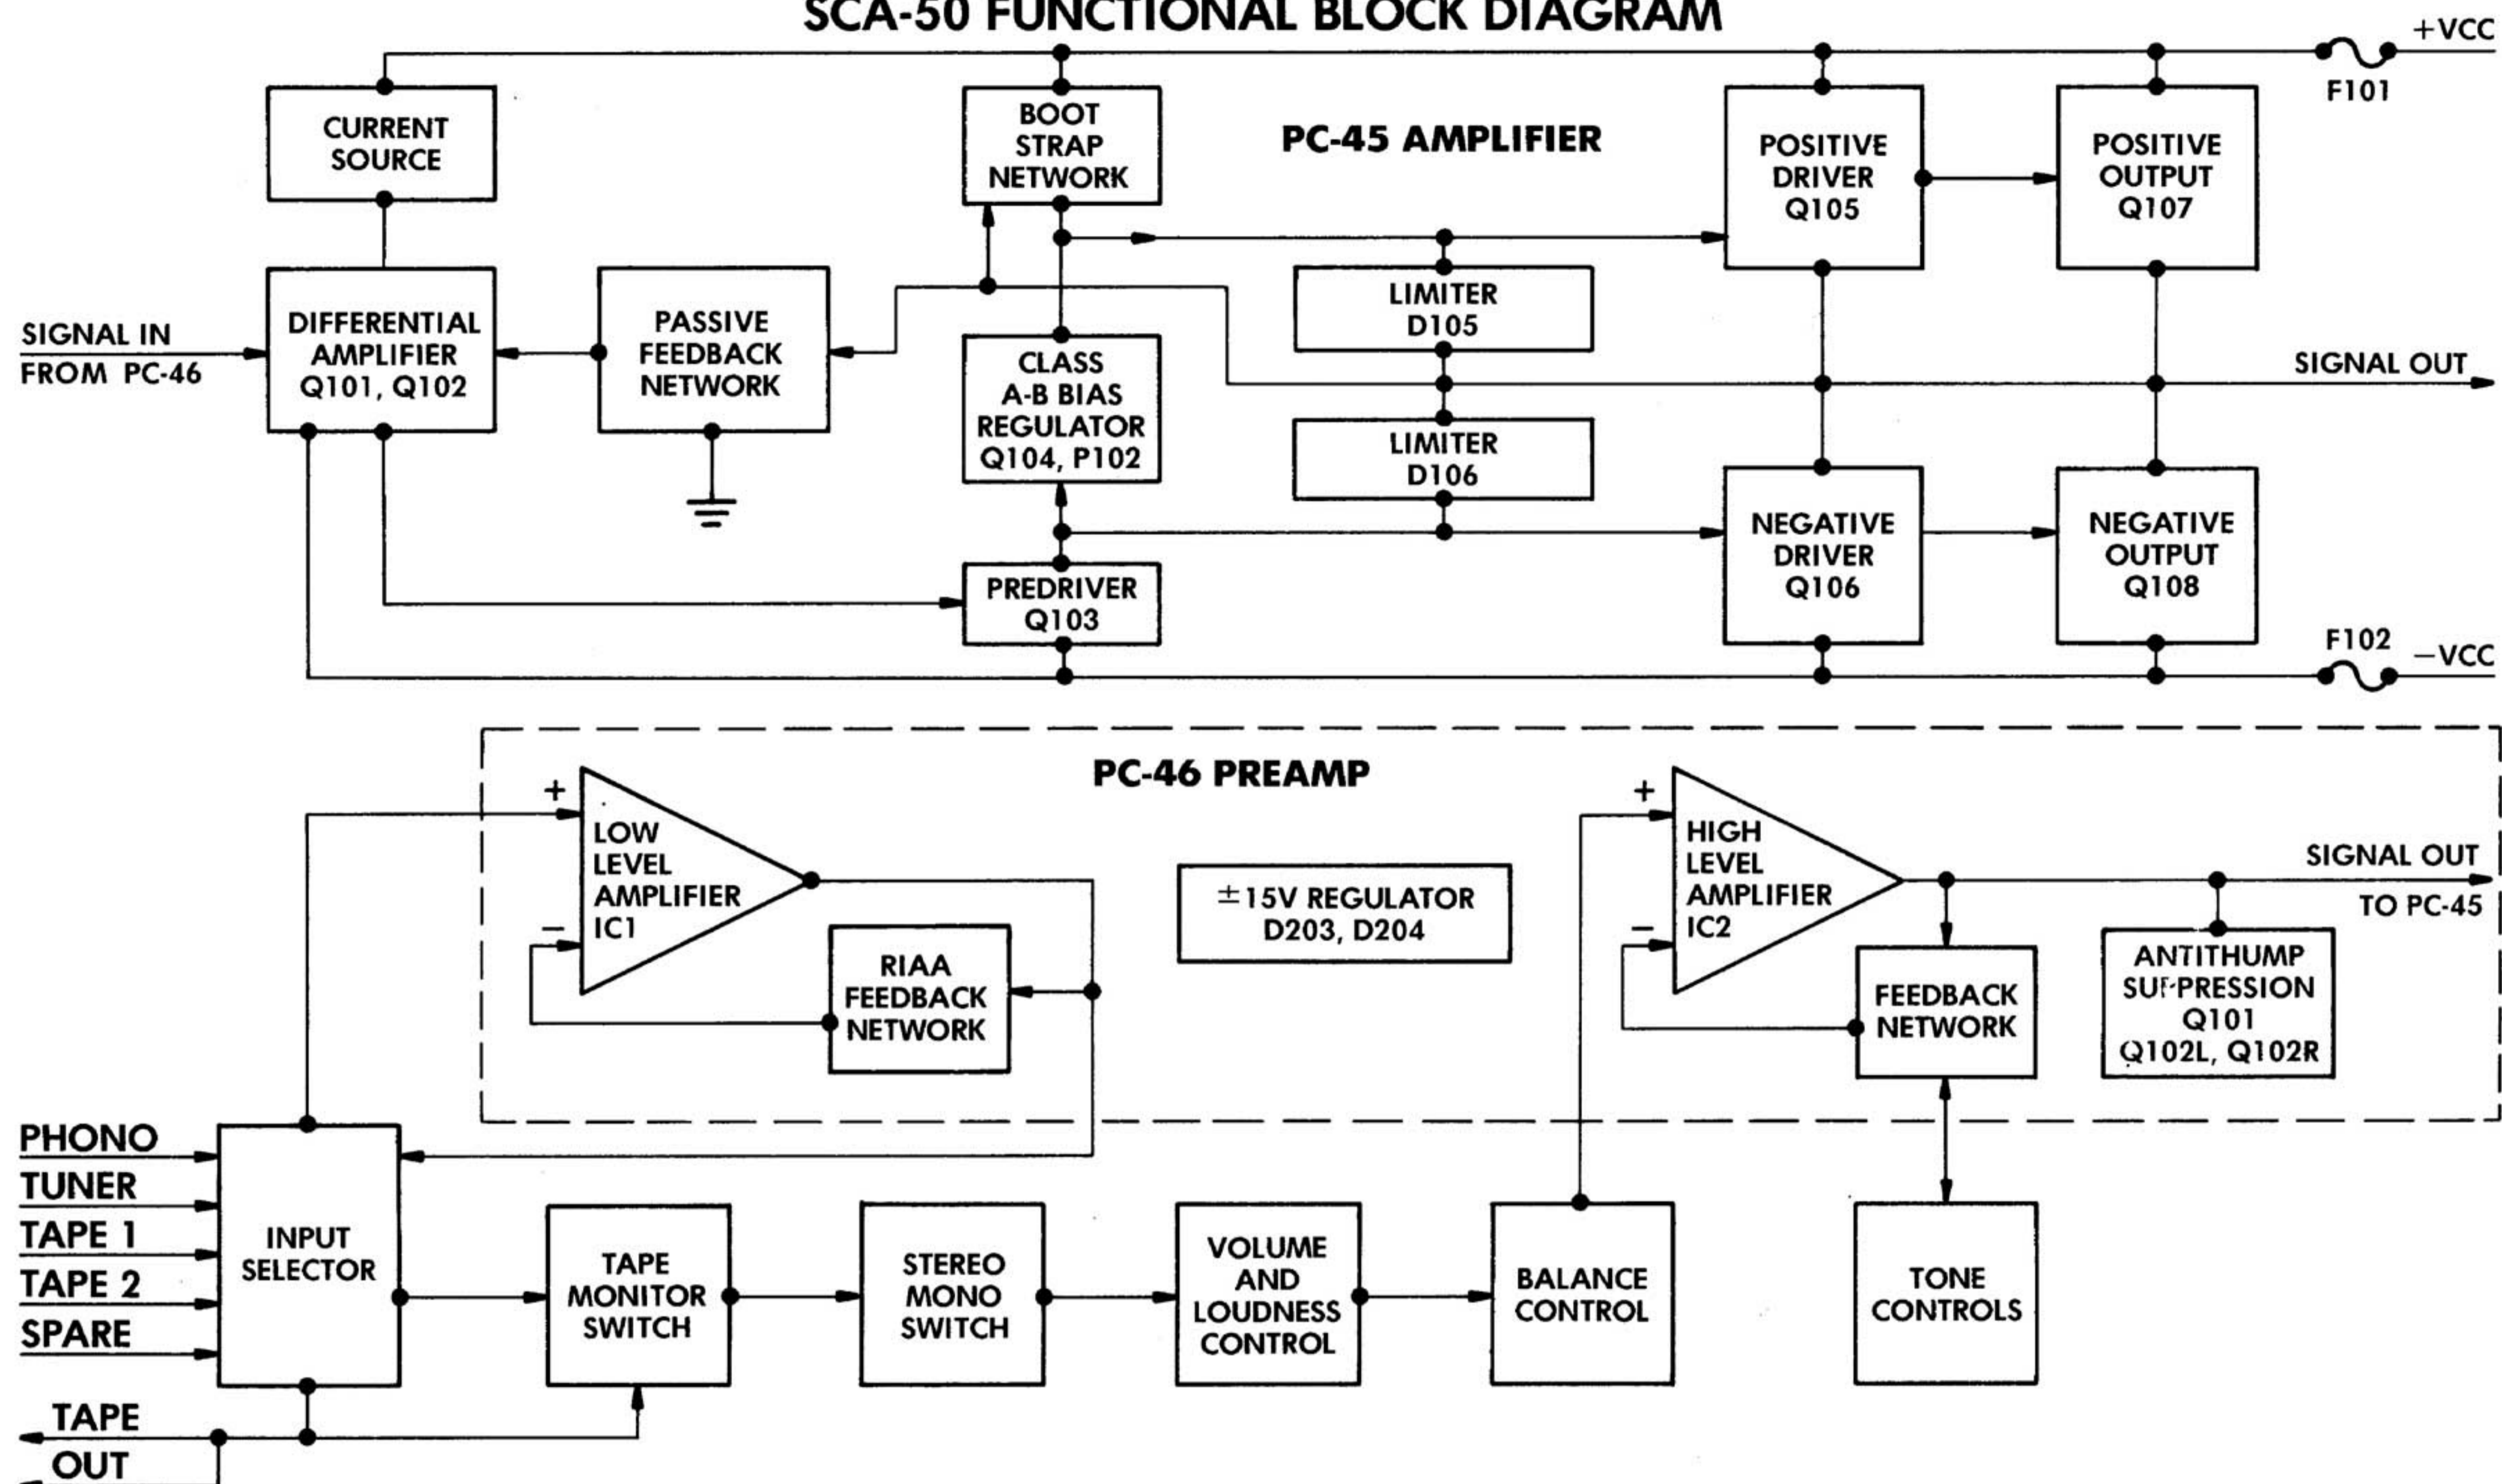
SCA-50 FUNCTIONAL BLOCK DIAGRAM

+VCC

F101

CURRENT SOURCE

BOOT STRAP NETWORK

PC-45 AMPLIFIER

POSITIVE DRIVER Q105

POSITIVE OUTPUT Q107

SIGNAL IN FROM PC-46

DIFFERENTIAL AMPLIFIER Q101, Q102

PASSIVE FEEDBACK NETWORK

LIMITER D105

CLASS A-B BIAS REGULATOR Q104, P102

SIGNAL OUT

LIMITER D106

NEGATIVE DRIVER Q106

NEGATIVE OUTPUT Q108

PREDRIVER Q103

F102

−VCC

PC-46 PREAMP

+

LOW LEVEL AMPLIFIER IC1

−

RIAA FEEDBACK NETWORK

±15V REGULATOR D203, D204

+

HIGH LEVEL AMPLIFIER IC2

−

SIGNAL OUT TO PC-45

FEEDBACK NETWORK

ANTITHUMP SUPPRESSION Q101 Q102L, Q102R

PHONO

TUNER

TAPE 1

TAPE 2

SPARE

INPUT SELECTOR

TAPE MONITOR SWITCH

STEREO MONO SWITCH

VOLUME AND LOUDNESS CONTROL

BALANCE CONTROL

TONE CONTROLS

TAPE

OUT